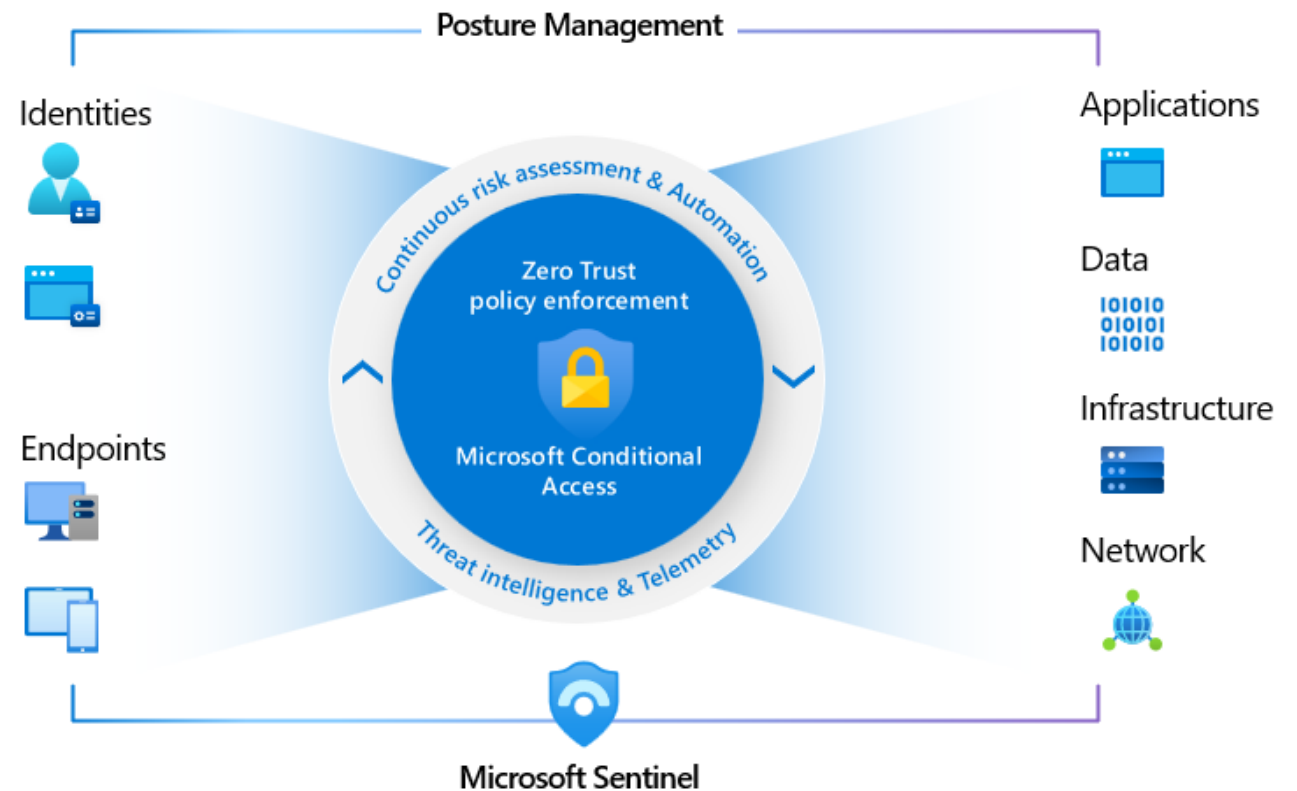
Posture Management

Identities

Endpoints

Continuous risk assessment & Automation

Zero Trust policy enforcement

Microsoft Conditional Access

Threat intelligence & Telemetry

Applications

Data

101010
010101
101010

Infrastructure

Network

Microsoft Sentinel